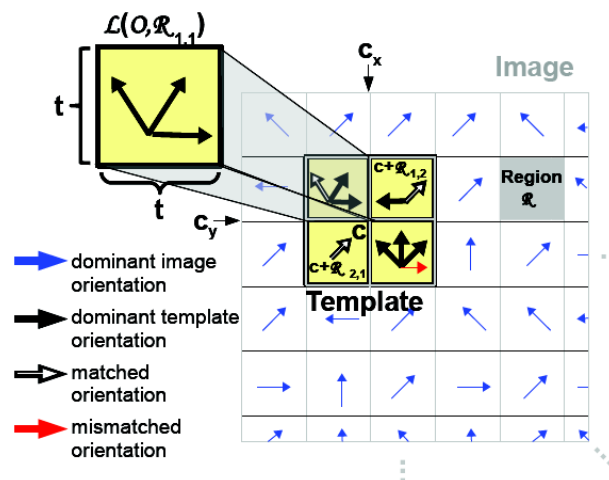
$\mathcal{L}(O,\mathcal{R}_{1,1})$

t

t

$c_x$

$c_y$

Image

$c+\mathcal{R}_{1,2}$

Region $\mathcal{R}$

c

$c+\mathcal{R}_{2,1}$

Template

dominant image orientation

dominant template orientation

matched orientation

mismatched orientation